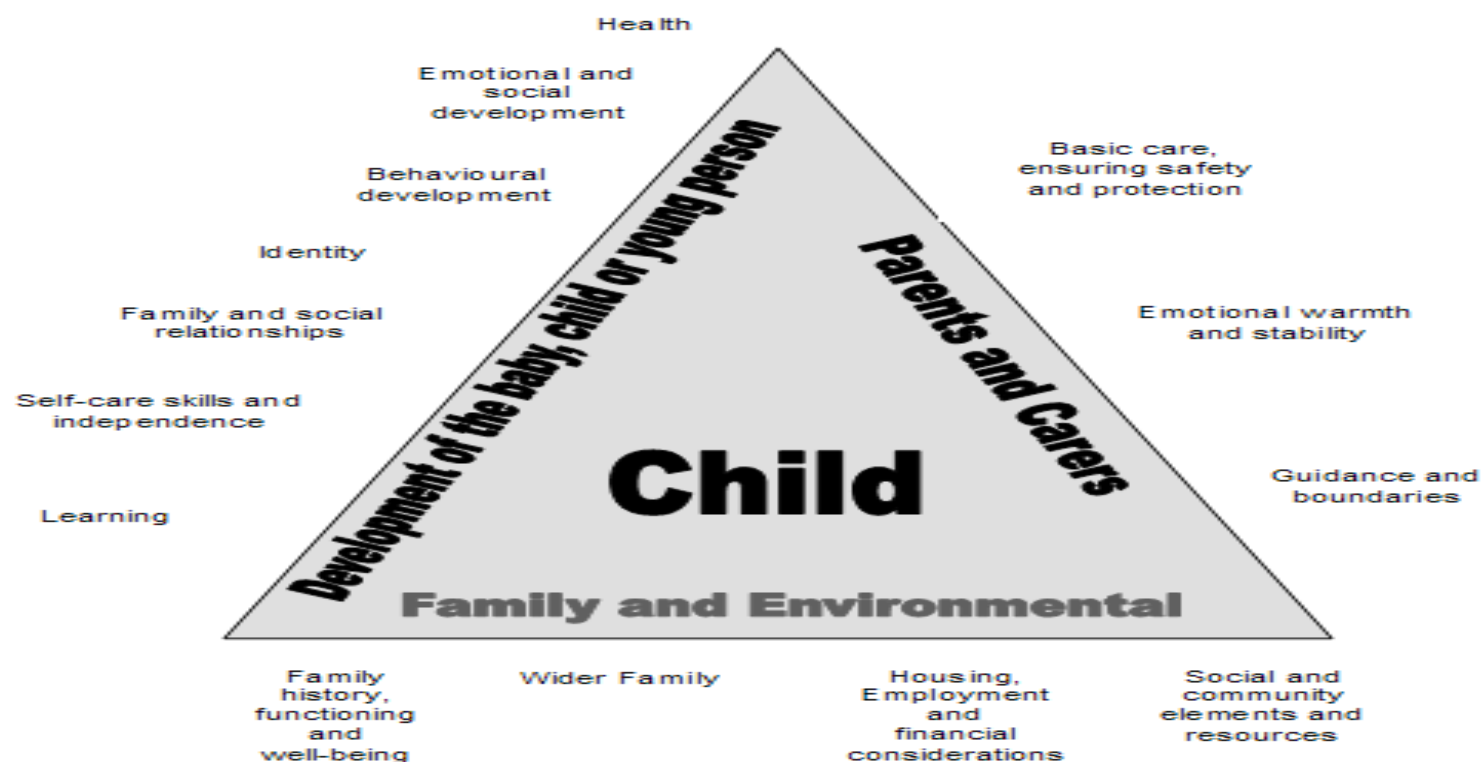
Health

Emotional and social development

Behavioural development

Identity

Family and social relationships

Self-care skills and independence

Learning

Development of the baby, child or young person

Basic care, ensuring safety and protection

Emotional warmth and stability

Guidance and boundaries

Parents and Carers

Child

Family and Environmental

Family history, functioning and well-being

Wider Family

Housing, Employment and financial considerations

Social and community elements and resources